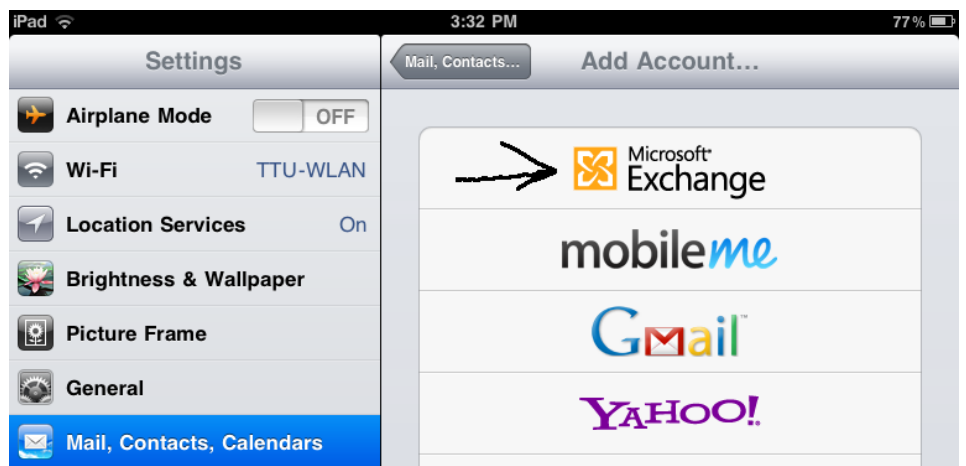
iPad 3:32 PM 77 %

Settings

Airplane Mode OFF

Wi-Fi TTU-WLAN

Location Services On

Brightness & Wallpaper

Picture Frame

General

Mail, Contacts, Calendars

Mail, Contacts... Add Account...

Microsoft Exchange

mobileme

Gmail

YAHOO!